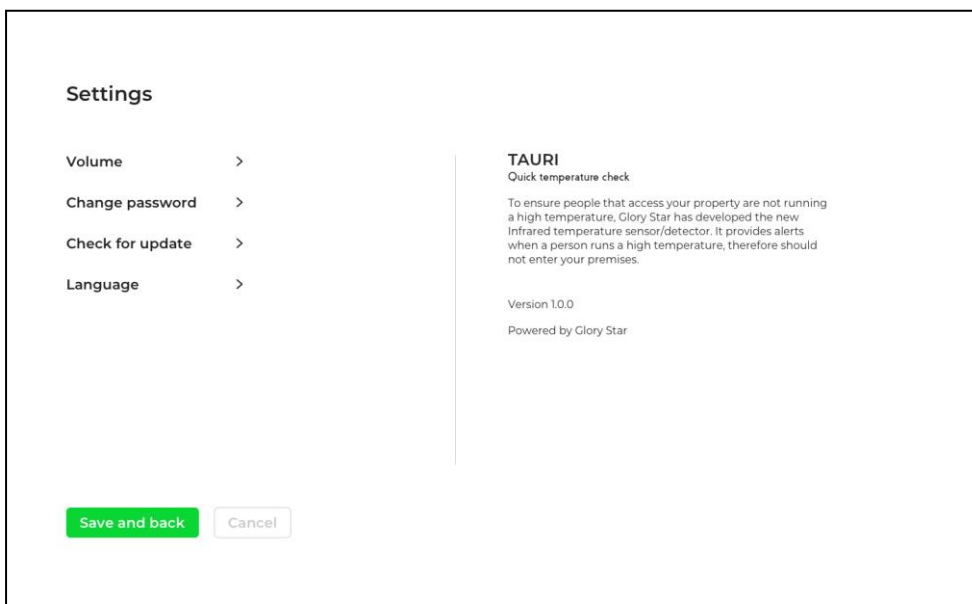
Settings

Volume >

Change password >

Check for update >

Language >

TAURI
Quick temperature check

To ensure people that access your property are not running a high temperature, Glory Star has developed the new Infrared temperature sensor/detector. It provides alerts when a person runs a high temperature, therefore should not enter your premises.

Version 1.0.0

Powered by Glory Star

Save and back

Cancel